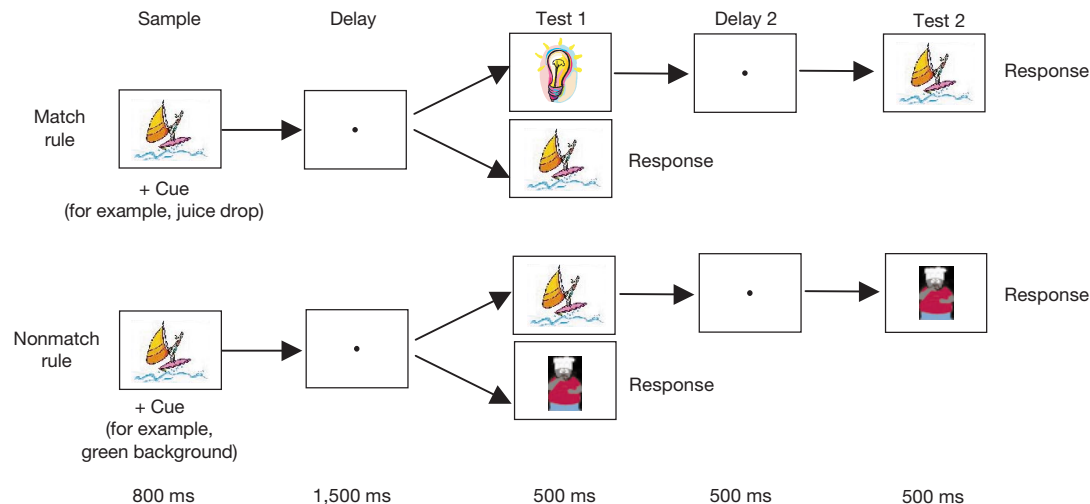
Sample

Delay

Test 1

Delay 2

Test 2

Match rule

+ Cue (for example, juice drop)

Response

Response

Nonmatch rule

+ Cue (for example, green background)

Response

Response

800 ms

1,500 ms

500 ms

500 ms

500 ms